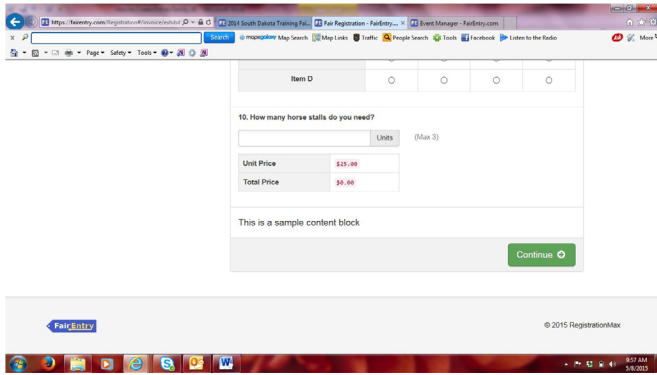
https://fairentry.com/Registration#/invoice/edubil
2014 South Dakota Training Foi...
Fair Registration - FairEntry...
Event Manager - FairEntry.com

Search
mapsgalaxy Map Search
Map Links
Traffic
People Search
Tools
Facebook
Listen to the Radio
More

Page ▾ Safety ▾ Tools ▾

Item D

10. How many horse stalls do you need?

Units (Max 3)

| Unit Price | $25.00 |
|---|---|
| Total Price | $0.00 |

This is a sample content block

Continue

FairEntry

© 2015 RegistrationMax

9:57 AM
5/8/2015